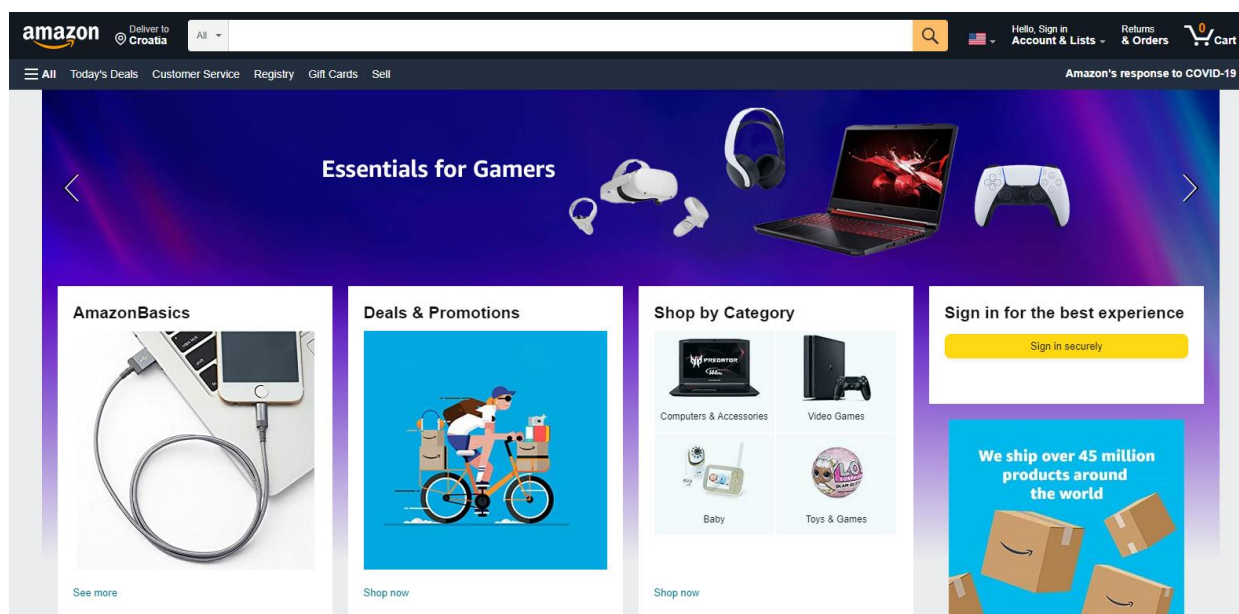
amazon Deliver to Croatia All

Hello, Sign in Account & Lists Returns & Orders 0 Cart

All Today's Deals Customer Service Registry Gift Cards Sell

Amazon's response to COVID-19

Essentials for Gamers

AmazonBasics

See more

Deals & Promotions

Shop now

Shop by Category

Computers & Accessories

Video Games

Baby

Toys & Games

Shop now

Sign in for the best experience

Sign in securely

We ship over 45 million products around the world